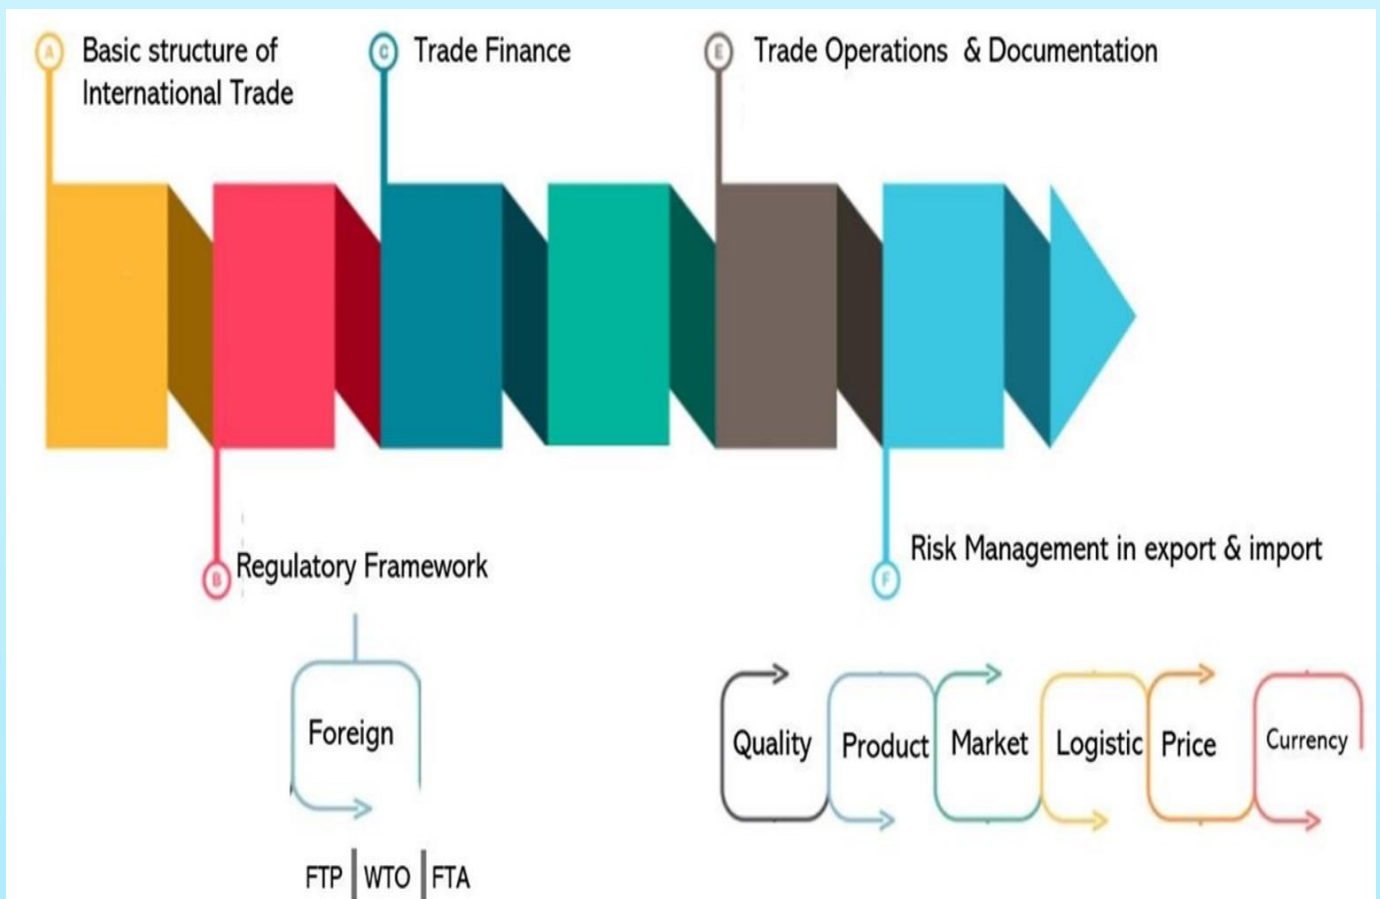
A Basic structure of International Trade

C Trade Finance

E Trade Operations & Documentation

B Regulatory Framework

F Risk Management in export & import

Foreign

FTP | WTO | FTA

Quality Product Market Logistic Price Currency